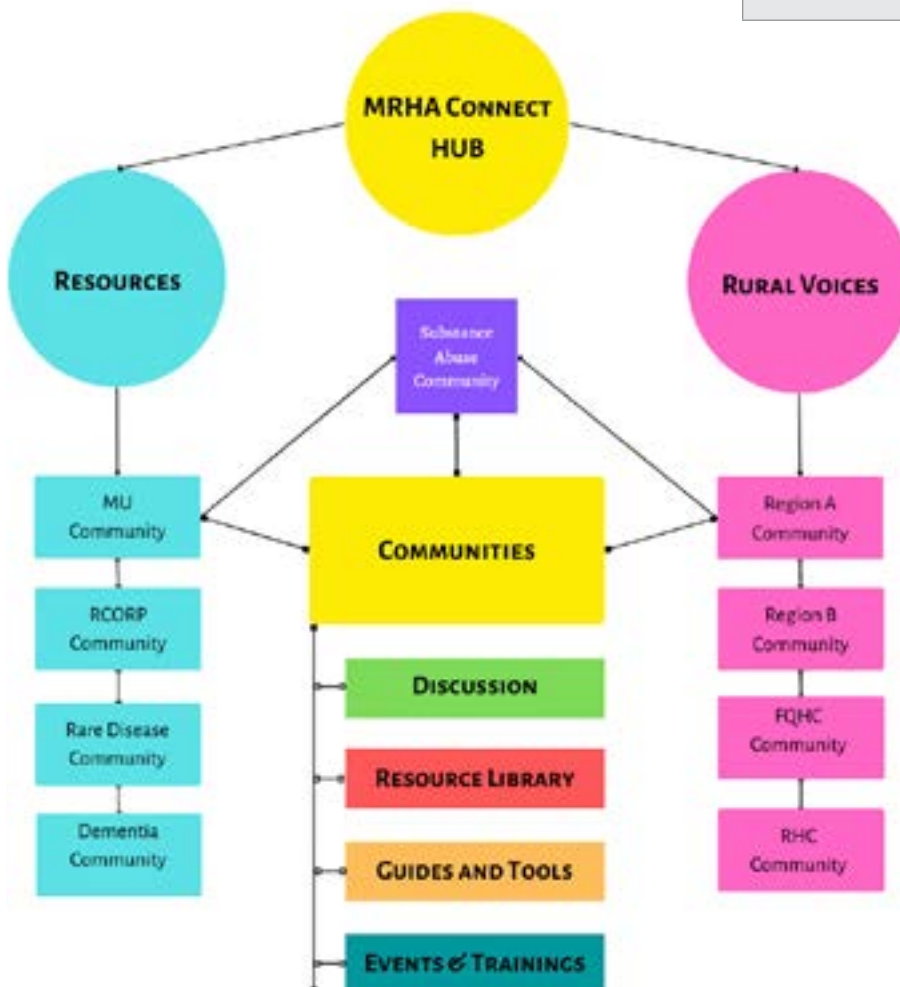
MRHA Connect HUB

Resources

Rural Voices

Substance Abuse Community

MU Community

RCORP Community

Rare Disease Community

Dementia Community

Communities

Discussion

Resource Library

Guides and Tools

Events & Trainings

Region A Community

Region B Community

FQHC Community

RHC Community